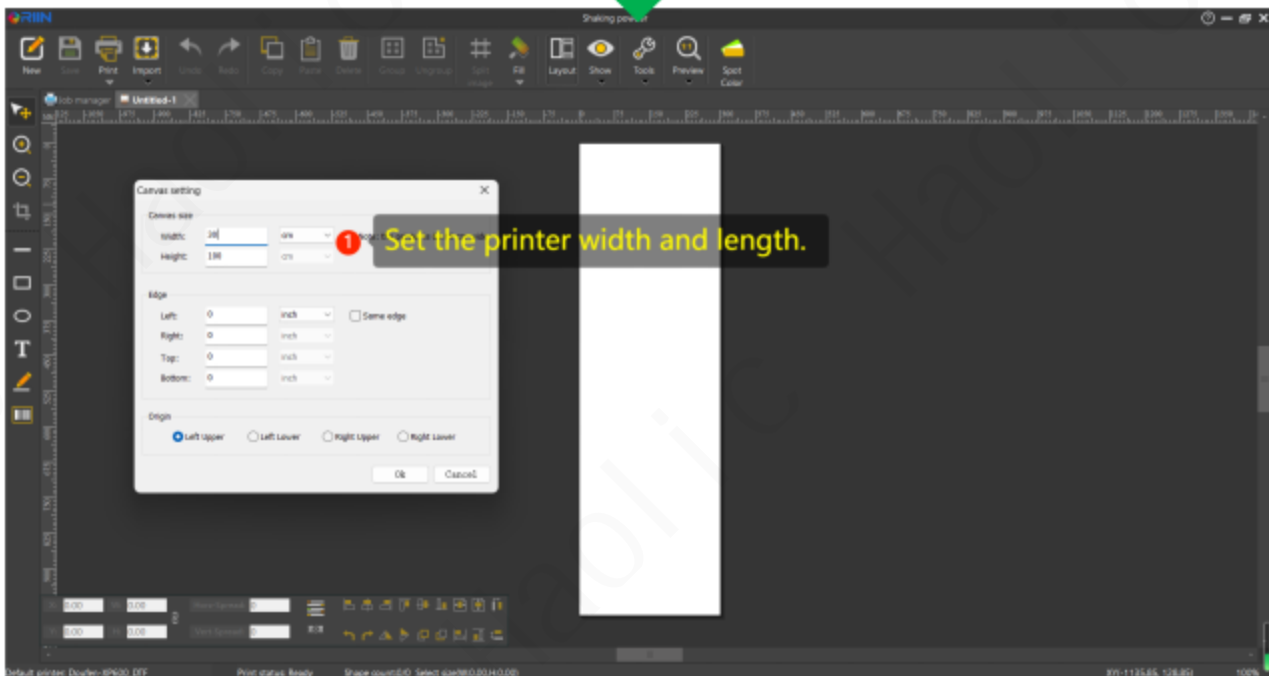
RIIN

Shaking powder

New Save Print Import Undo Redo Copy Paste Delete Group Ungroup Split image Fill Layout Show Tools Preview Spot Color

Job manager Untitled-1

Canvas setting

Canvas size

Width: 30 cm

Height: 150 cm

1 Set the printer width and length.

Edge

Left: 0 inch Same edge

Right: 0 inch

Top: 0 inch

Bottom: 0 inch

Origin

Left Upper Left Lower Right Upper Right Lower

Ok Cancel

0.00 0.00

0.00 0.00

Default printer: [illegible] Print status: Ready Shape count:0/0 Select size(W:0.00,H:0.00)

100%